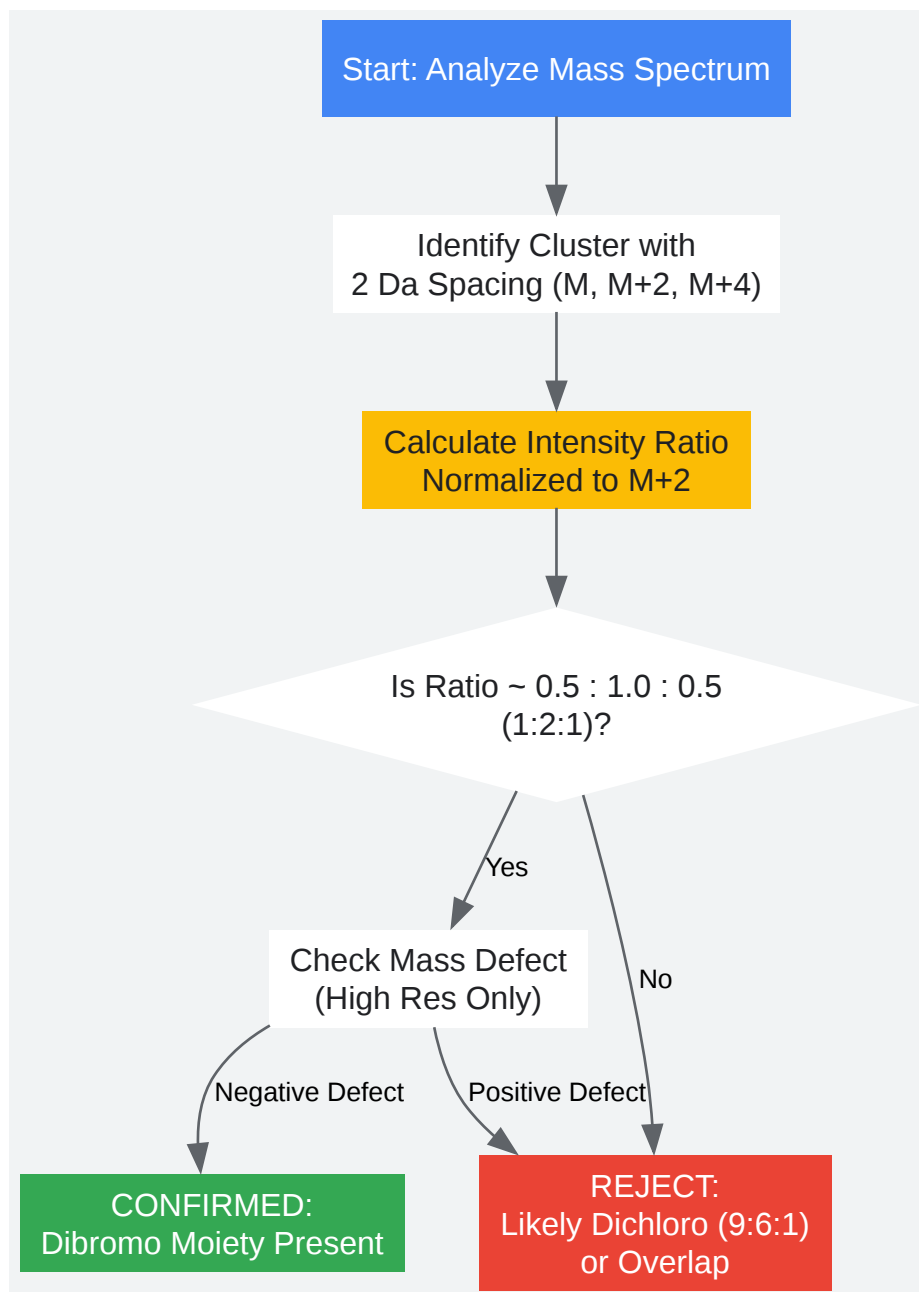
Start: Analyze Mass Spectrum

Identify Cluster with 2 Da Spacing (M, M+2, M+4)

Calculate Intensity Ratio Normalized to M+2

Is Ratio ~ 0.5 : 1.0 : 0.5 (1:2:1)?

Yes

No

Check Mass Defect (High Res Only)

Negative Defect

Positive Defect

CONFIRMED: Dibromo Moiety Present

REJECT: Likely Dichloro (9:6:1) or Overlap